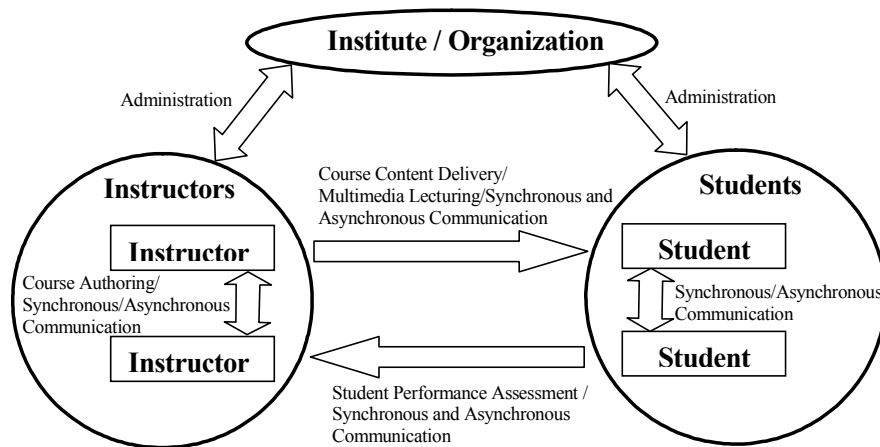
Institute / Organization

Administration

Administration

Instructors

Course Content Delivery/ Multimedia Lecturing/Synchronous and Asynchronous Communication

Students

Instructor

Course Authoring/ Synchronous/Asynchronous Communication

Instructor

Student

Synchronous/Asynchronous Communication

Student

Student Performance Assessment / Synchronous and Asynchronous Communication